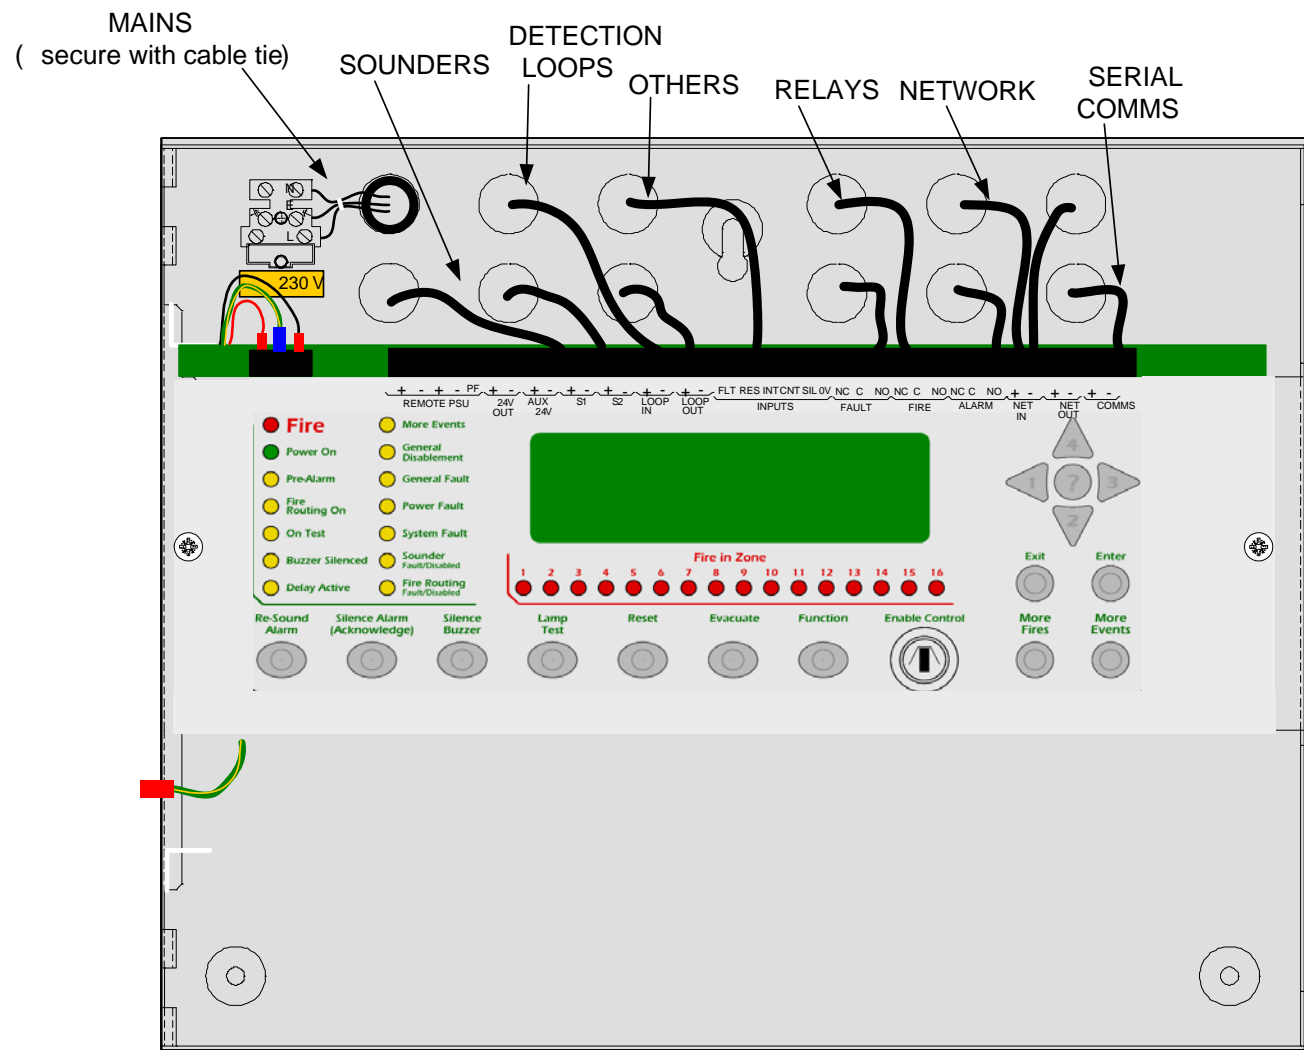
MAINS
( secure with cable tie)

SOUNDERS

DETECTION LOOPS

OTHERS

RELAYS

NETWORK

SERIAL COMMS

N
E
L

230 V

+ - + - PF
REMOTE PSU

+ -
24V OUT

+ -
AUX 24V

+ -
S1

+ -
S2

+ -
LOOP IN

+ -
LOOP OUT

FLT RES INT CNT SIL 0V
INPUTS

NC C NO
FAULT

NC C NO
FIRE

NC C NO
ALARM

+ -
NET IN

+ -
NET OUT

+ -
COMMS

Fire
Power On
Pre-Alarm
Fire Routing On
On Test
Buzzer Silenced
Delay Active

More Events
General Disablement
General Fault
Power Fault
System Fault
Sounder Fault/Disabled
Fire Routing Fault/Disabled

Fire in Zone
1 2 3 4 5 6 7 8 9 10 11 12 13 14 15 16

4
1 ? 3
2

Exit
Enter

Re-Sound Alarm
Silence Alarm (Acknowledge)
Silence Buzzer
Lamp Test
Reset
Evacuate
Function
Enable Control
More Fires
More Events